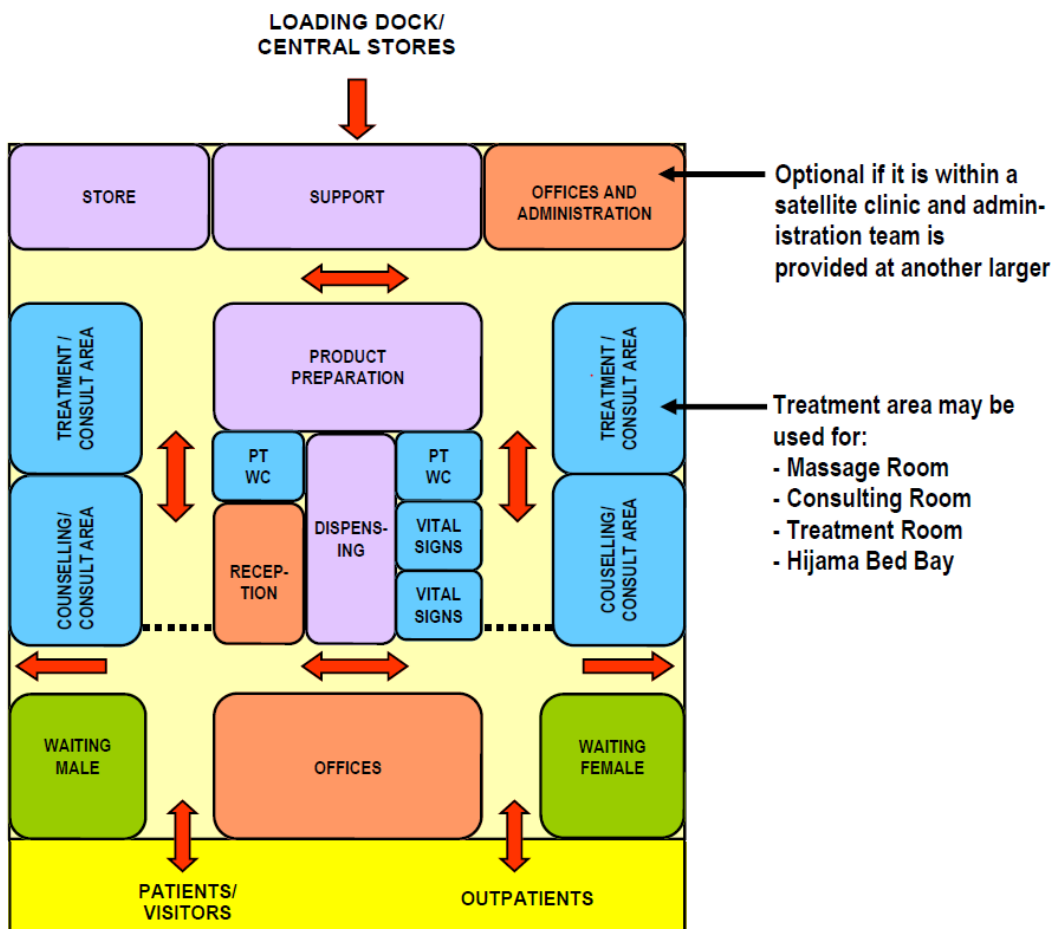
LOADING DOCK/
CENTRAL STORES

STORE

SUPPORT

OFFICES AND ADMINISTRATION

Optional if it is within a satellite clinic and administration team is provided at another larger

TREATMENT / CONSULT AREA

PRODUCT PREPARATION

TREATMENT / CONSULT AREA

Treatment area may be used for:
- Massage Room
- Consulting Room
- Treatment Room
- Hijama Bed Bay

PT WC

PT WC

DISPENSING

VITAL SIGNS

COUNSELLING/ CONSULT AREA

RECEPTION

VITAL SIGNS

COUNSELLING/ CONSULT AREA

WAITING MALE

OFFICES

WAITING FEMALE

PATIENTS/
VISITORS

OUTPATIENTS